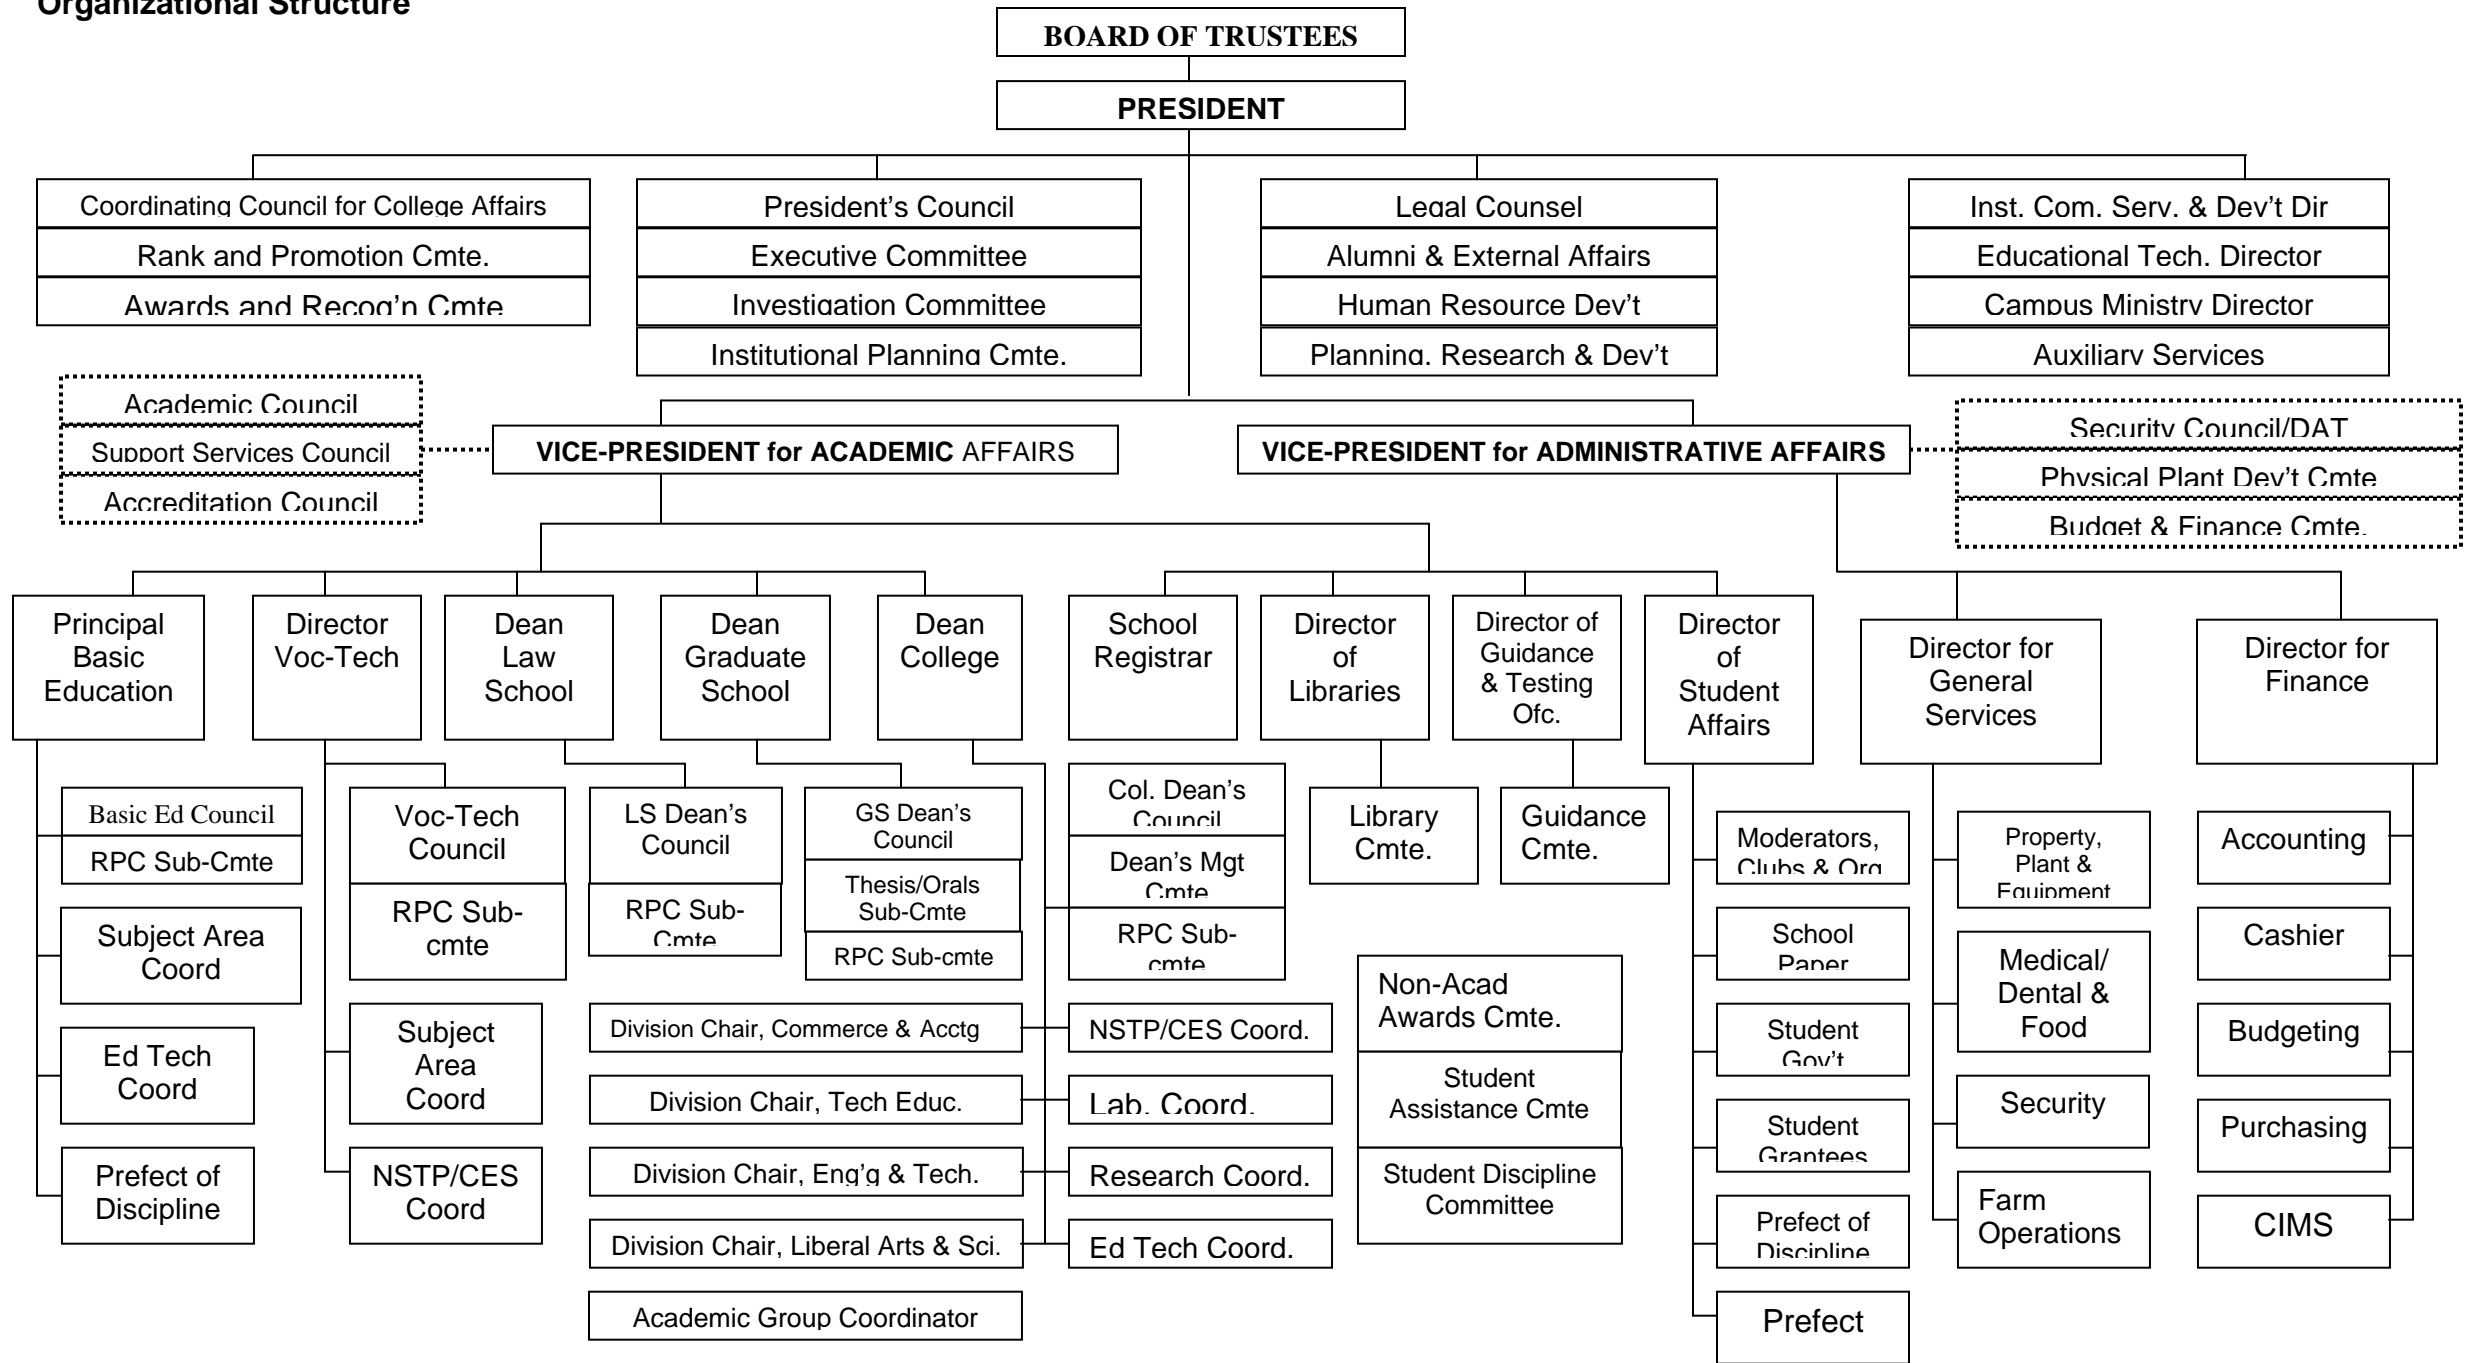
Organizational Structure

BOARD OF TRUSTEES

PRESIDENT

Coordinating Council for College Affairs
Rank and Promotion Cmte.
Awards and Recog'n Cmte

President's Council
Executive Committee
Investigation Committee
Institutional Planning Cmte.

Legal Counsel
Alumni & External Affairs
Human Resource Dev't
Planning, Research & Dev't

Inst. Com. Serv. & Dev't Dir
Educational Tech. Director
Campus Ministry Director
Auxiliary Services

Academic Council
Support Services Council
Accreditation Council

VICE-PRESIDENT for ACADEMIC AFFAIRS

VICE-PRESIDENT for ADMINISTRATIVE AFFAIRS

Security Council/DAT
Physical Plant Dev't Cmte
Budget & Finance Cmte.

Principal Basic Education

Director Voc-Tech

Dean Law School

Dean Graduate School

Dean College

School Registrar

Director of Libraries

Director of Guidance & Testing Ofc.

Director of Student Affairs

Director for General Services

Director for Finance

Basic Ed Council
RPC Sub-Cmte
Subject Area Coord
Ed Tech Coord
Prefect of Discipline

Voc-Tech Council
RPC Sub-cmte
Subject Area Coord
NSTP/CES Coord

LS Dean's Council
RPC Sub-Cmte

GS Dean's Council
Thesis/Orals Sub-Cmte
RPC Sub-cmte

Col. Dean's Council
Dean's Mgt Cmte
RPC Sub-cmte

Library Cmte.

Guidance Cmte.

Division Chair, Commerce & Acctg
Division Chair, Tech Educ.
Division Chair, Eng'g & Tech.
Division Chair, Liberal Arts & Sci.
Academic Group Coordinator

NSTP/CES Coord.
Lab. Coord.
Research Coord.
Ed Tech Coord.

Non-Acad Awards Cmte.
Student Assistance Cmte
Student Discipline Committee

Moderators, Clubs & Org
School Paper
Student Gov't
Student Grantees
Prefect of Discipline
Prefect

Property, Plant & Equipment
Medical/ Dental & Food
Security
Farm Operations

Accounting
Cashier
Budgeting
Purchasing
CIMS